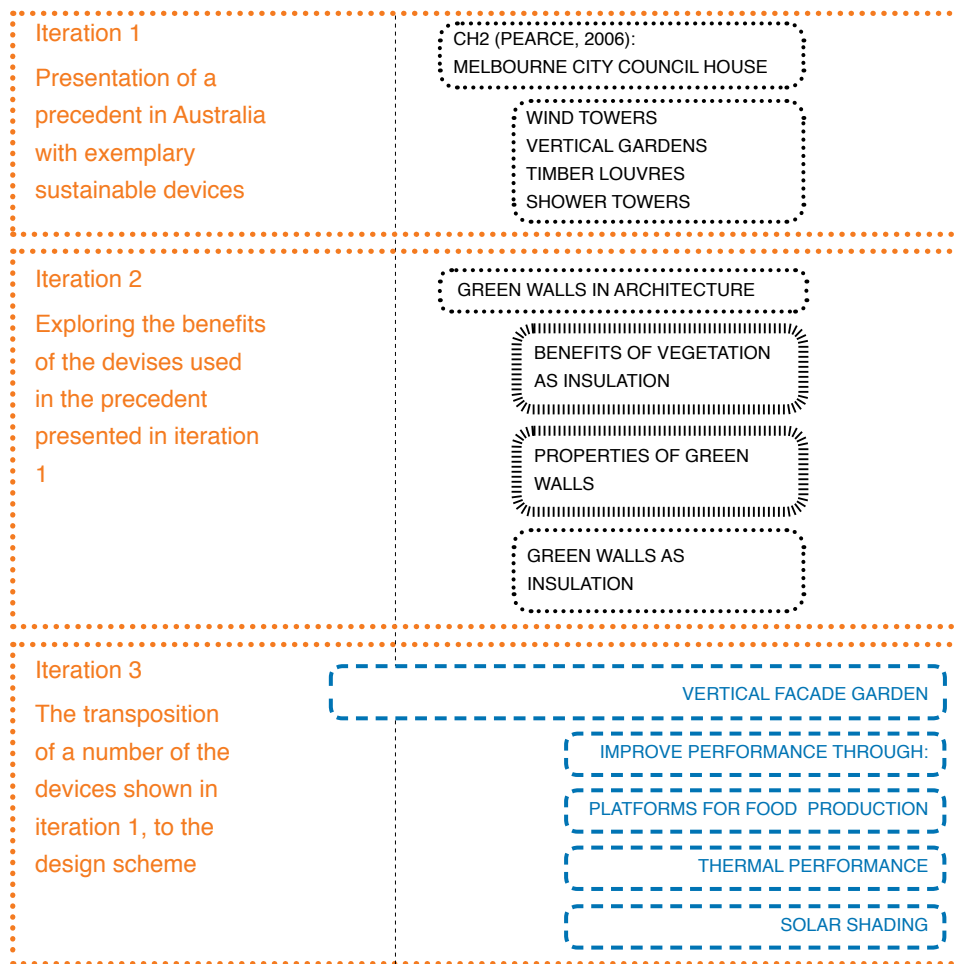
Iteration 1

Presentation of a precedent in Australia with exemplary sustainable devices

CH2 (PEARCE, 2006): MELBOURNE CITY COUNCIL HOUSE

WIND TOWERS
VERTICAL GARDENS
TIMBER LOUVRES
SHOWER TOWERS

Iteration 2

Exploring the benefits of the devises used in the precedent presented in iteration 1

GREEN WALLS IN ARCHITECTURE

BENEFITS OF VEGETATION AS INSULATION

PROPERTIES OF GREEN WALLS

GREEN WALLS AS INSULATION

Iteration 3

The transposition of a number of the devices shown in iteration 1, to the design scheme

VERTICAL FACADE GARDEN

IMPROVE PERFORMANCE THROUGH:

PLATFORMS FOR FOOD PRODUCTION

THERMAL PERFORMANCE

SOLAR SHADING